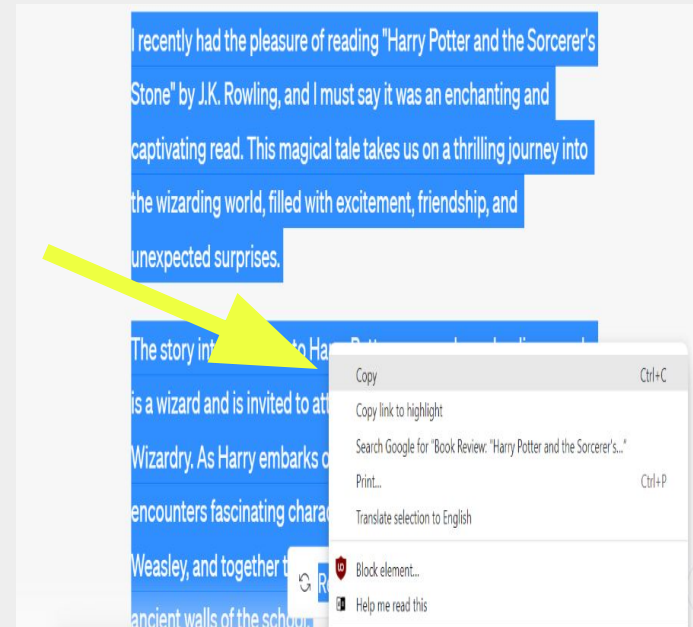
I recently had the pleasure of reading "Harry Potter and the Sorcerer's Stone" by J.K. Rowling, and I must say it was an enchanting and captivating read. This magical tale takes us on a thrilling journey into the wizarding world, filled with excitement, friendship, and unexpected surprises.

The story int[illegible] to Ha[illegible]

is a wizard and is invited to att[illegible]

Wizardry. As Harry embarks o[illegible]

encounters fascinating chara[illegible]

Weasley, and together t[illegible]

ancient walls of the school.

Copy Ctrl+C
Copy link to highlight
Search Google for "Book Review: "Harry Potter and the Sorcerer's..."
Print... Ctrl+P
Translate selection to English
Block element...
Help me read this